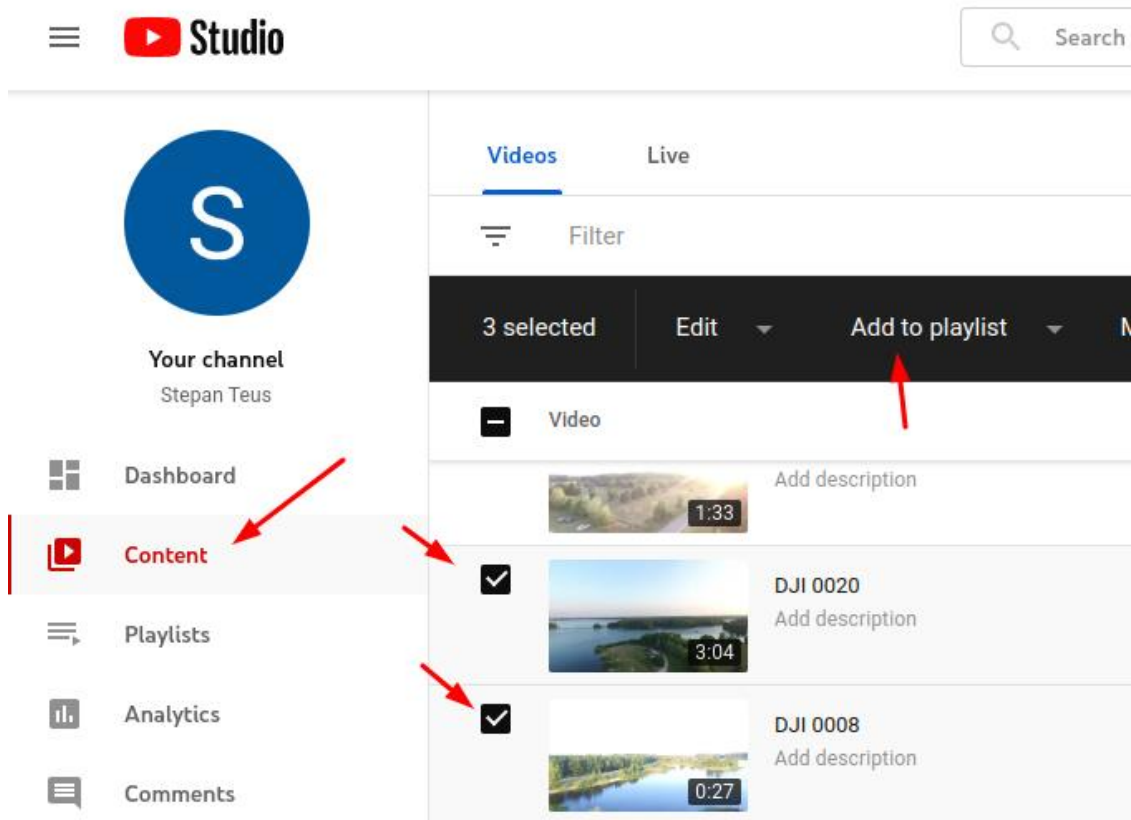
Studio

Search

S

Your channel
Stepan Teus

Dashboard

Content

Playlists

Analytics

Comments

Videos

Live

Filter

3 selected

Edit

Add to playlist

M

Video

1:33

Add description

DJI 0020
Add description

3:04

DJI 0008
Add description

0:27